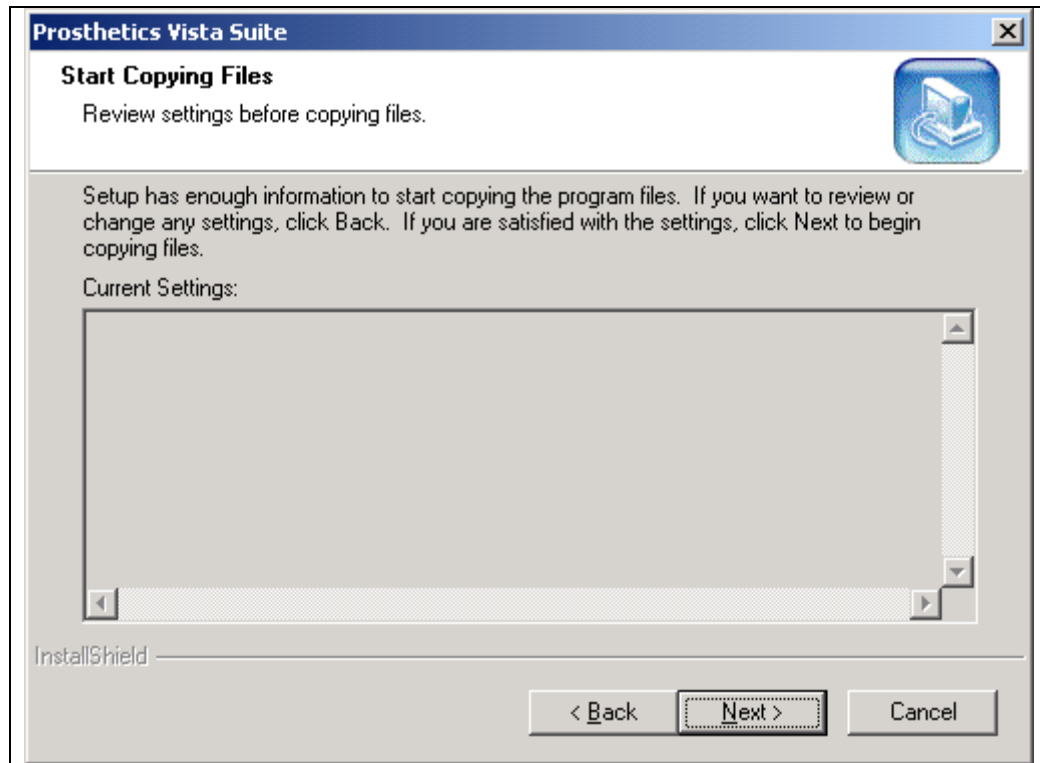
Prosthetics Vista Suite

Start Copying Files

Review settings before copying files.

Setup has enough information to start copying the program files. If you want to review or change any settings, click Back. If you are satisfied with the settings, click Next to begin copying files.

Current Settings:

InstallShield

< Back

Next >

Cancel